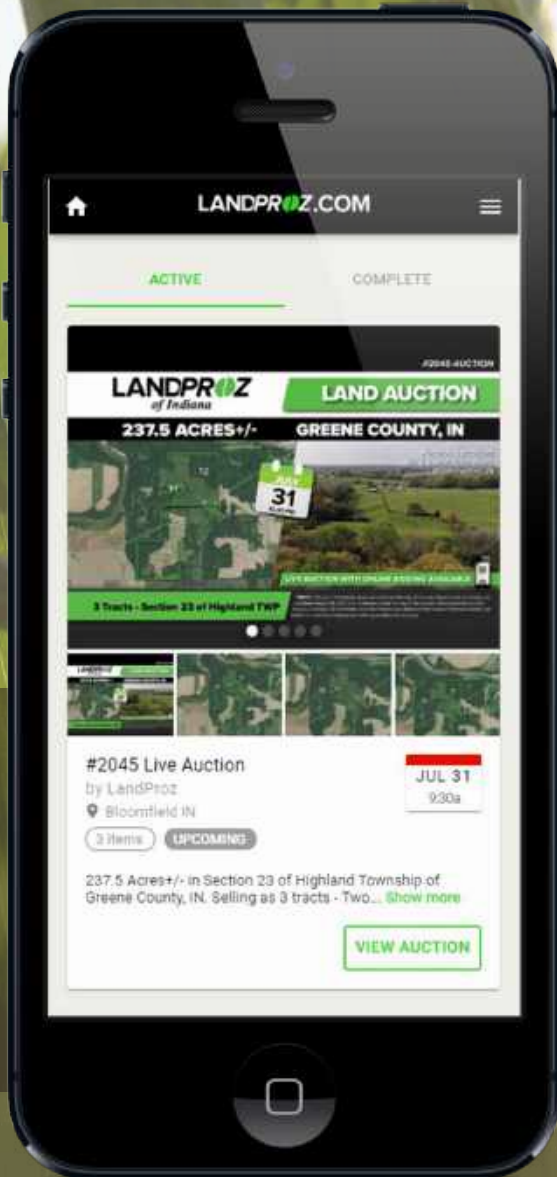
LANDPROZ.COM

ACTIVE

COMPLETE

#2045 AUCTION

LANDPROZ of Indiana

LAND AUCTION

237.5 ACRES+/-

GREENE COUNTY, IN

JULY
31

LIVE AUCTION WITH ONLINE BIDDING AVAILABLE

3 Tracts - Section 23 of Highland TWP

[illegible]

#2045 Live Auction

by LandProz

Bloomfield IN

3 Items

UPCOMING

JUL 31
930a

237.5 Acres+/- in Section 23 of Highland Township of Greene County, IN. Selling as 3 tracts - Two... Show more

VIEW AUCTION